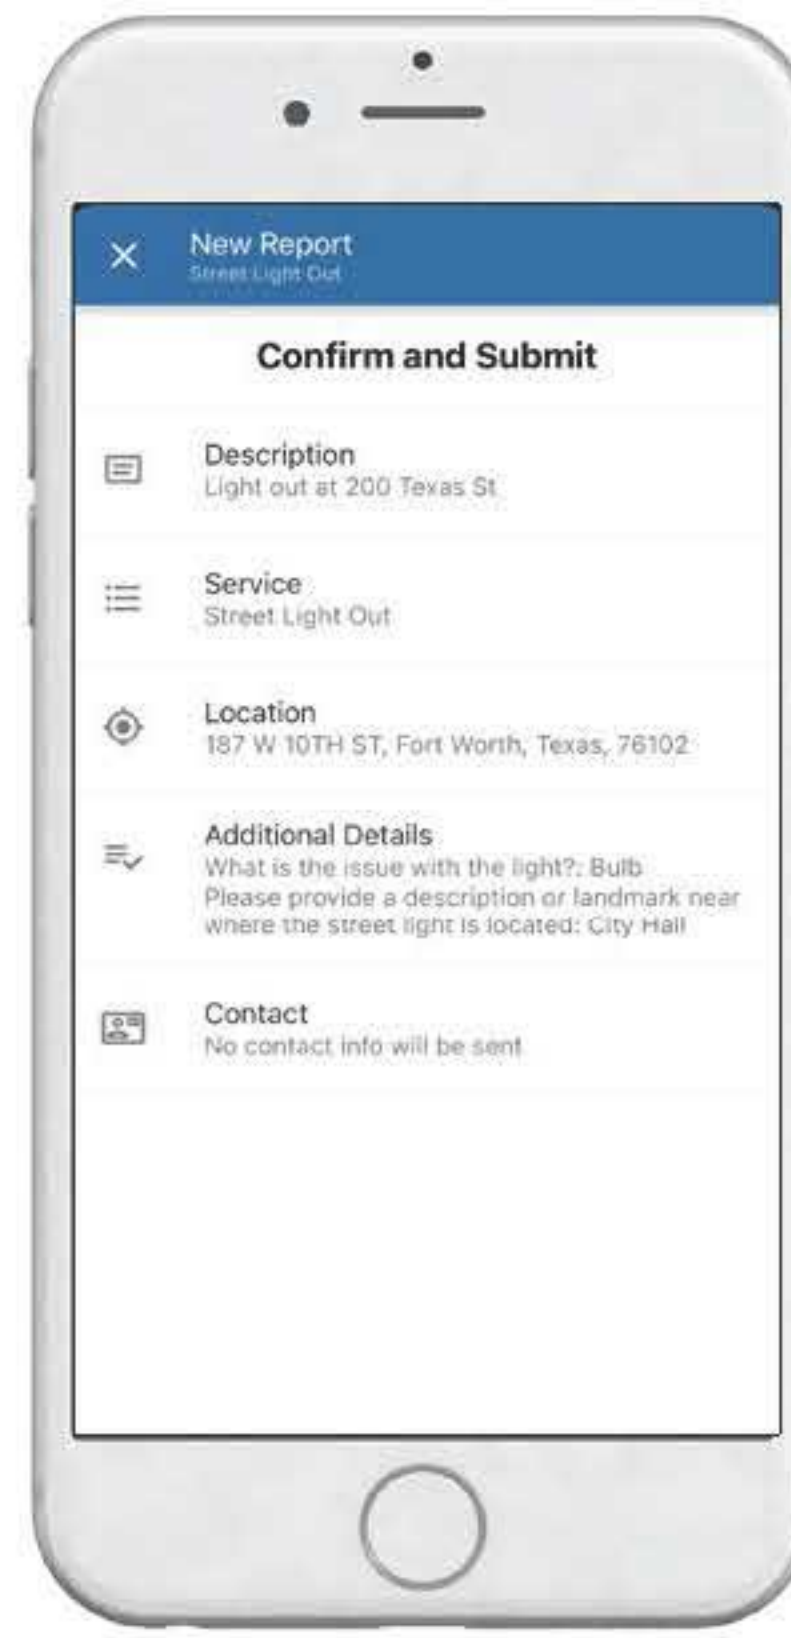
New Report
Street Light Out

Confirm and Submit

Description
Light out at 200 Texas St

Service
Street Light Out

Location
187 W 10TH ST, Fort Worth, Texas, 76102

Additional Details
What is the issue with the light?: Bulb
Please provide a description or landmark near where the street light is located: City Hall

Contact
No contact info will be sent